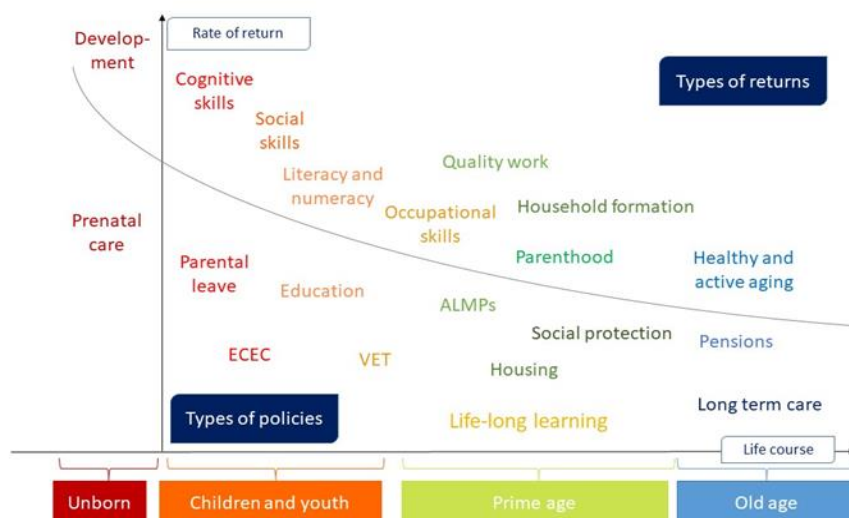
Rate of return

Development

Cognitive skills

Social skills

Literacy and numeracy

Quality work

Occupational skills

Household formation

Types of returns

Prenatal care

Parental leave

Education

Parenthood

Healthy and active aging

ALMPs

Social protection

Pensions

ECEC

VET

Housing

Types of policies

Life-long learning

Long term care

Life course

Unborn

Children and youth

Prime age

Old age